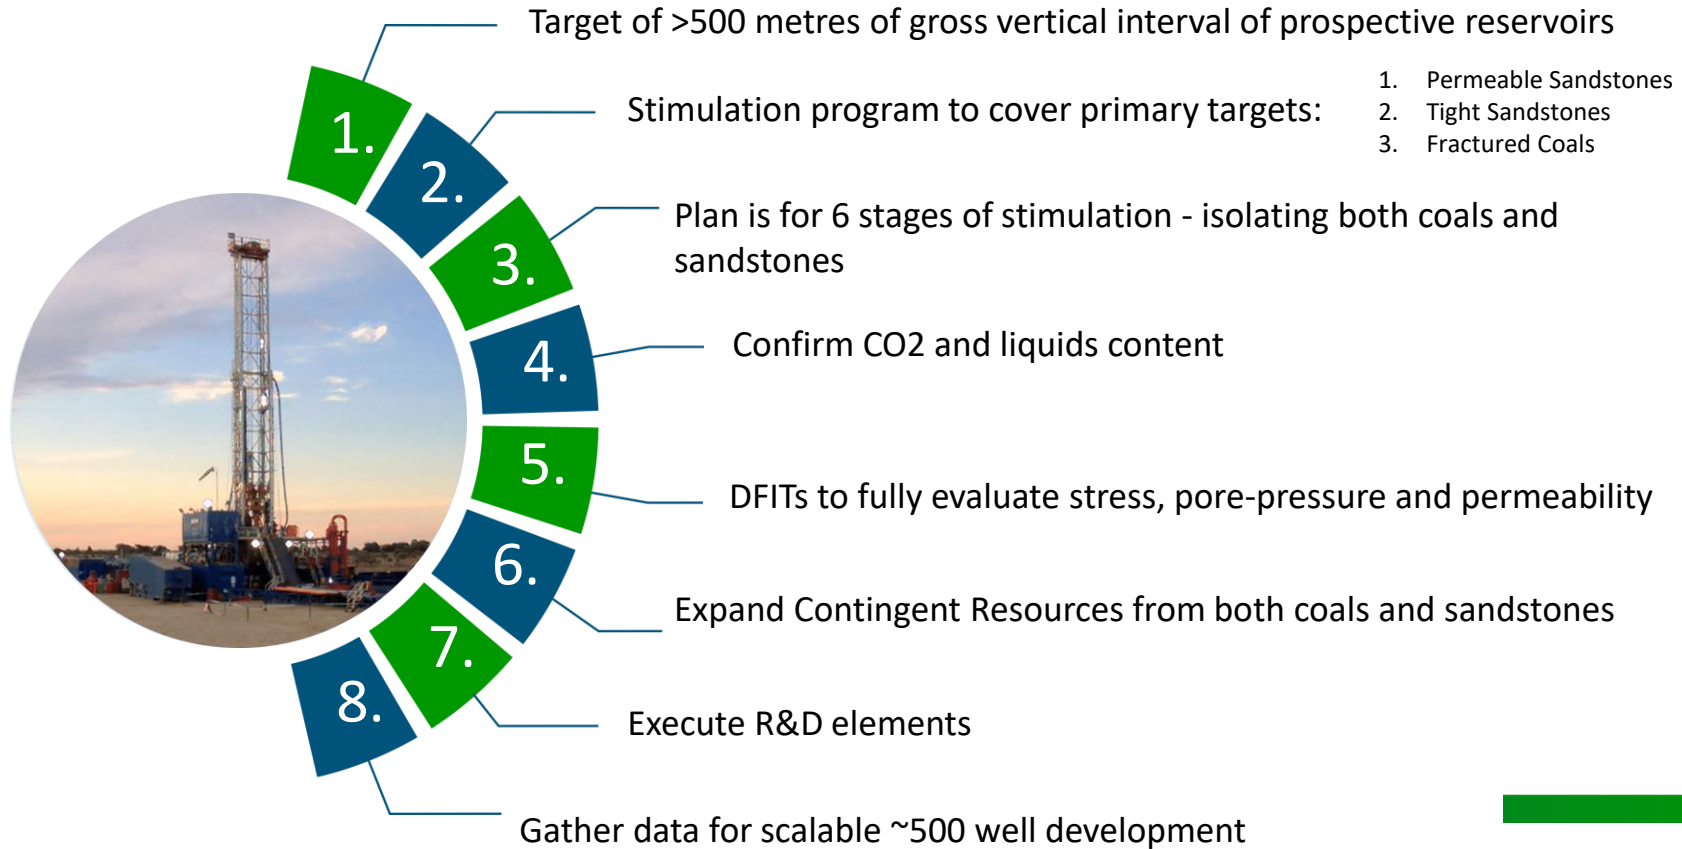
1. Target of >500 metres of gross vertical interval of prospective reservoirs

2. Stimulation program to cover primary targets:

1. Permeable Sandstones
2. Tight Sandstones
3. Fractured Coals

3. Plan is for 6 stages of stimulation - isolating both coals and sandstones

4. Confirm CO2 and liquids content

5. DFITs to fully evaluate stress, pore-pressure and permeability

6. Expand Contingent Resources from both coals and sandstones

7. Execute R&D elements

8. Gather data for scalable ~500 well development